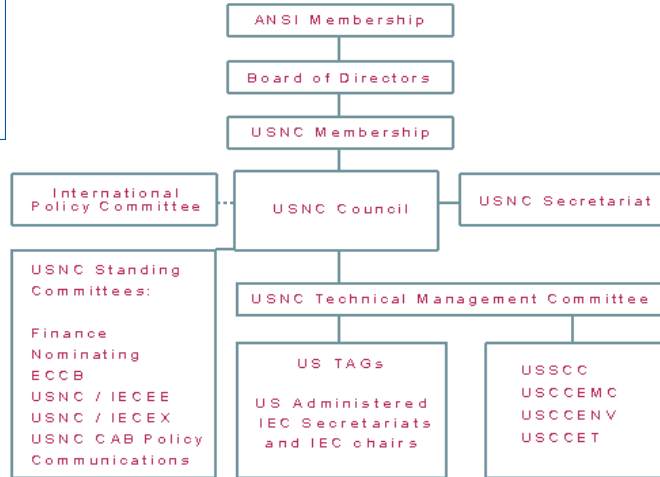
ANSI Membership

Board of Directors

USNC Membership

International Policy Committee

USNC Council

USNC Secretariat

USNC Standing Committees:

Finance
Nominating
ECCB
USNC / IECEE
USNC / IECEX
USNC CAB Policy
Communications

USNC Technical Management Committee

US TAGs

US Administered IEC Secretariats and IEC chairs

USSCC
USCCEMC
USCCENV
USCCET